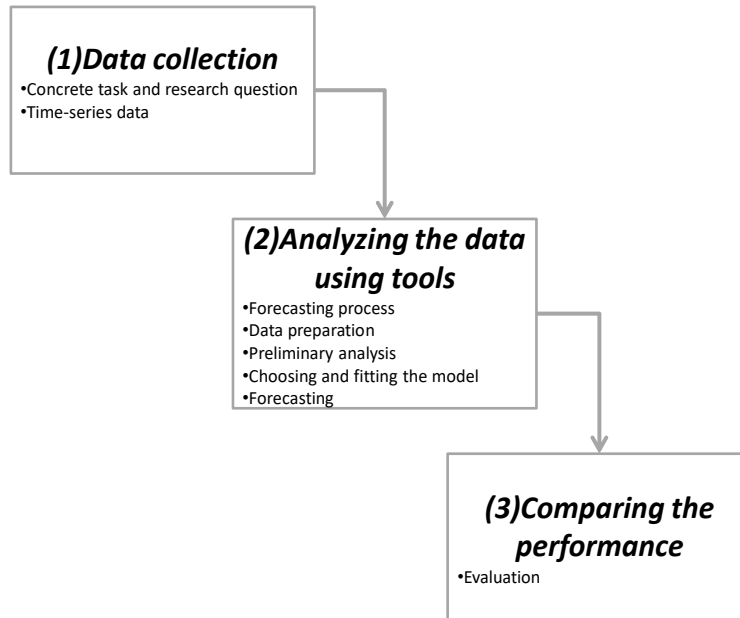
(1)Data collection

•Concrete task and research question
•Time-series data

(2)Analyzing the data using tools

•Forecasting process
•Data preparation
•Preliminary analysis
•Choosing and fitting the model
•Forecasting

(3)Comparing the performance

•Evaluation